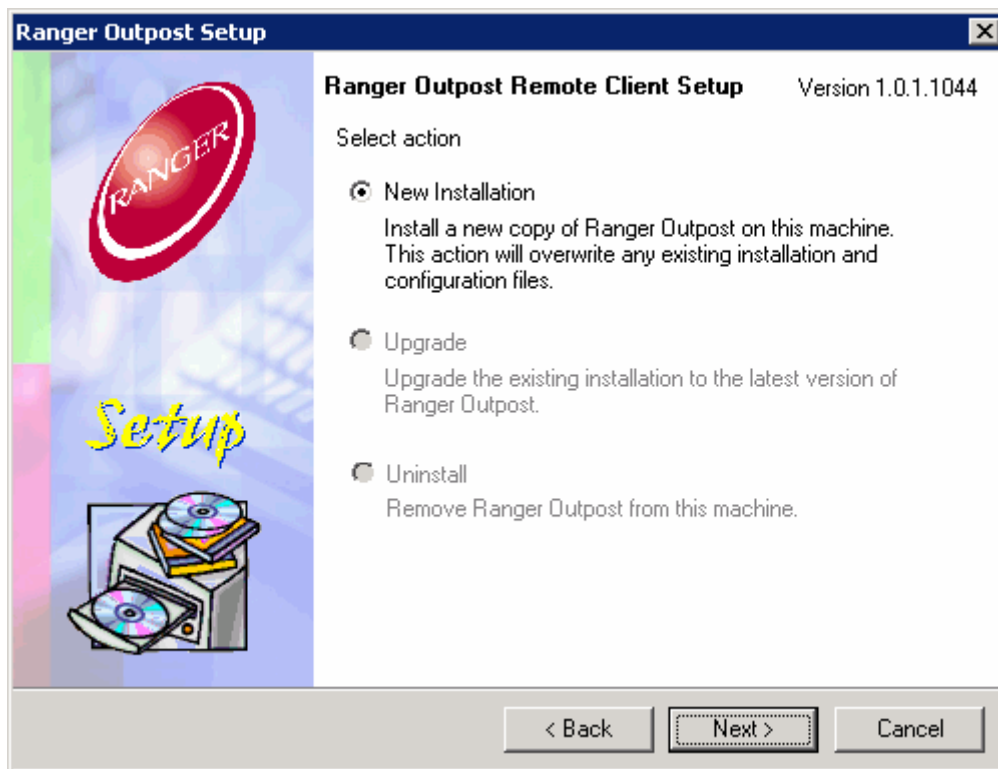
Ranger Outpost Setup

RANGER

Setup

Ranger Outpost Remote Client Setup Version 1.0.1.1044

Select action

New Installation
Install a new copy of Ranger Outpost on this machine. This action will overwrite any existing installation and configuration files.

Upgrade
Upgrade the existing installation to the latest version of Ranger Outpost.

Uninstall
Remove Ranger Outpost from this machine.

< Back Next > Cancel